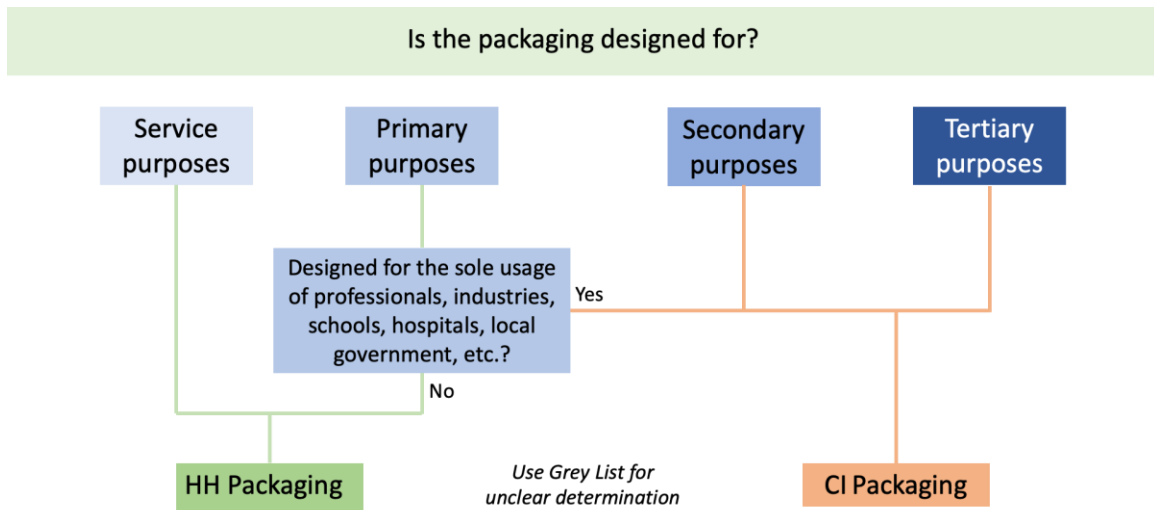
Is the packaging designed for?

Service purposes

Primary purposes

Secondary purposes

Tertiary purposes

Designed for the sole usage of professionals, industries, schools, hospitals, local government, etc.?

Yes

No

HH Packaging

*Use Grey List for unclear determination*

CI Packaging